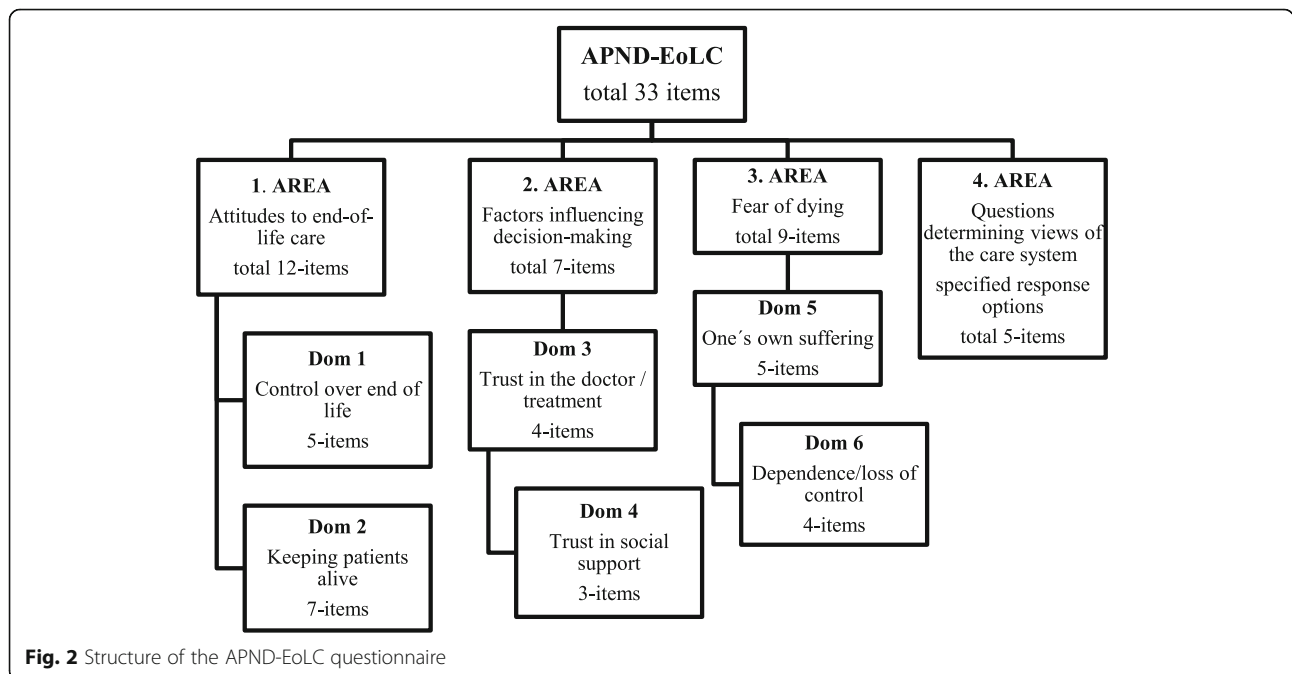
APND-EoLC
total 33 items

1. AREA
Attitudes to end-of-life care
total 12-items

Dom 1
Control over end of life
5-items

Dom 2
Keeping patients alive
7-items

2. AREA
Factors influencing decision-making
total 7-items

Dom 3
Trust in the doctor / treatment
4-items

Dom 4
Trust in social support
3-items

3. AREA
Fear of dying
total 9-items

Dom 5
One´s own suffering
5-items

Dom 6
Dependence/loss of control
4-items

4. AREA
Questions determining views of the care system
specified response options
total 5-items

Fig. 2 Structure of the APND-EoLC questionnaire